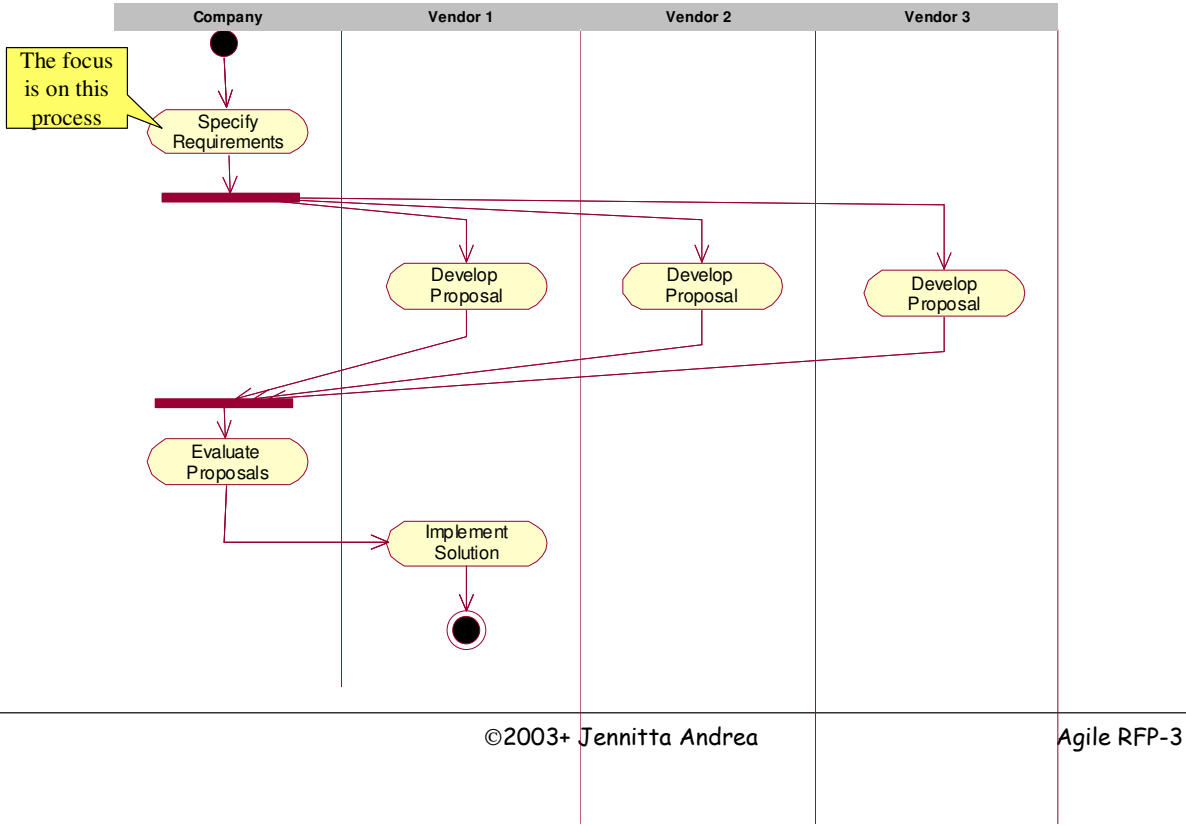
Company

Vendor 1

Vendor 2

Vendor 3

The focus is on this process

Specify Requirements

Develop Proposal

Develop Proposal

Develop Proposal

Evaluate Proposals

Implement Solution

©2003+ Jennitta Andrea

Agile RFP-3